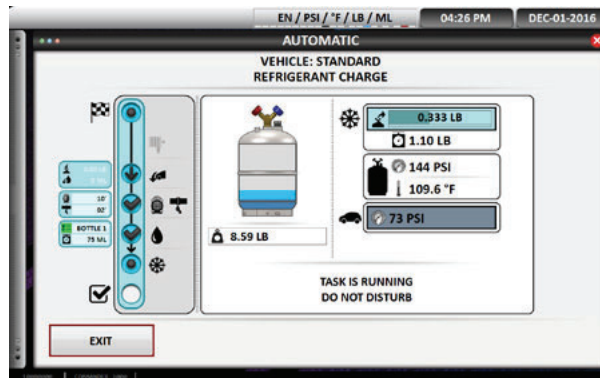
EN / PSI / °F / LB / ML
04:26 PM
DEC-01-2016

AUTOMATIC

VEHICLE: STANDARD
REFRIGERANT CHARGE

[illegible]
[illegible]
10'
00'
BOTTLE 1
75 ML

8.59 LB

0.333 LB
1.10 LB

144 PSI
109.6 °F

73 PSI

TASK IS RUNNING
DO NOT DISTURB

EXIT